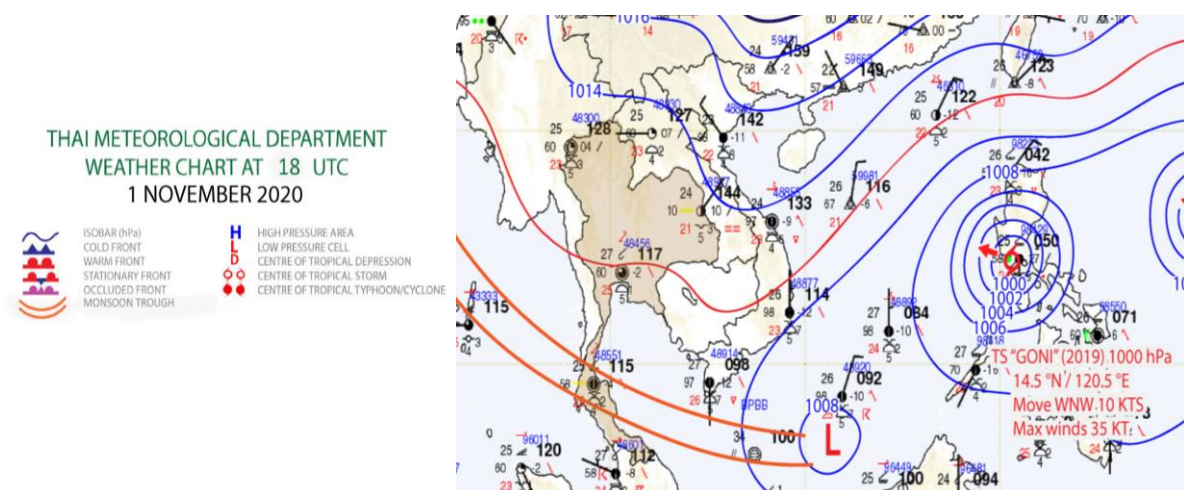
THAI METEOROLOGICAL DEPARTMENT
WEATHER CHART AT 18 UTC
1 NOVEMBER 2020

ISOBAR (hPa)
COLD FRONT
WARM FRONT
STATIONARY FRONT
OCCLUDED FRONT
MONSOON TROUGH

H HIGH PRESSURE AREA
L LOW PRESSURE CELL
D CENTRE OF TROPICAL DEPRESSION
CENTRE OF TROPICAL STORM
CENTRE OF TROPICAL TYPHOON/CYCLONE

1016
1014
1008
1008
1000
1002
1004
1006
L
128
127
142
159
149
123
122
042
144
133
116
117
114
084
050
071
115
115
098
092
100
120
112
100
094

TS "GONI" (2019) 1000 hPa
14.5 °N / 120.5 °E
Move WNW 10 KTS
Max winds 35 KTS